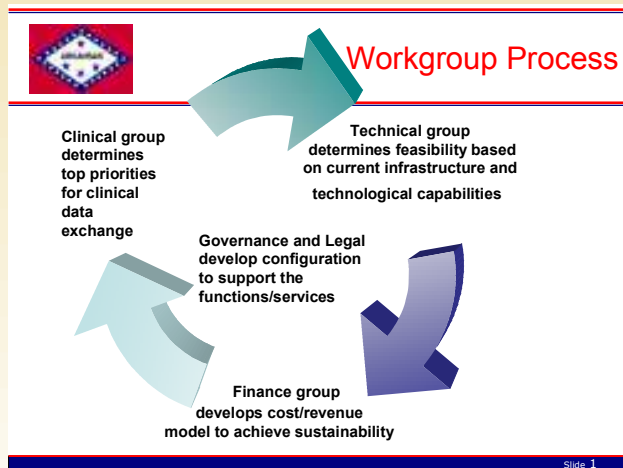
Workgroup Process

Clinical group determines top priorities for clinical data exchange

Technical group determines feasibility based on current infrastructure and technological capabilities

Governance and Legal develop configuration to support the functions/services

Finance group develops cost/revenue model to achieve sustainability

Slide 1